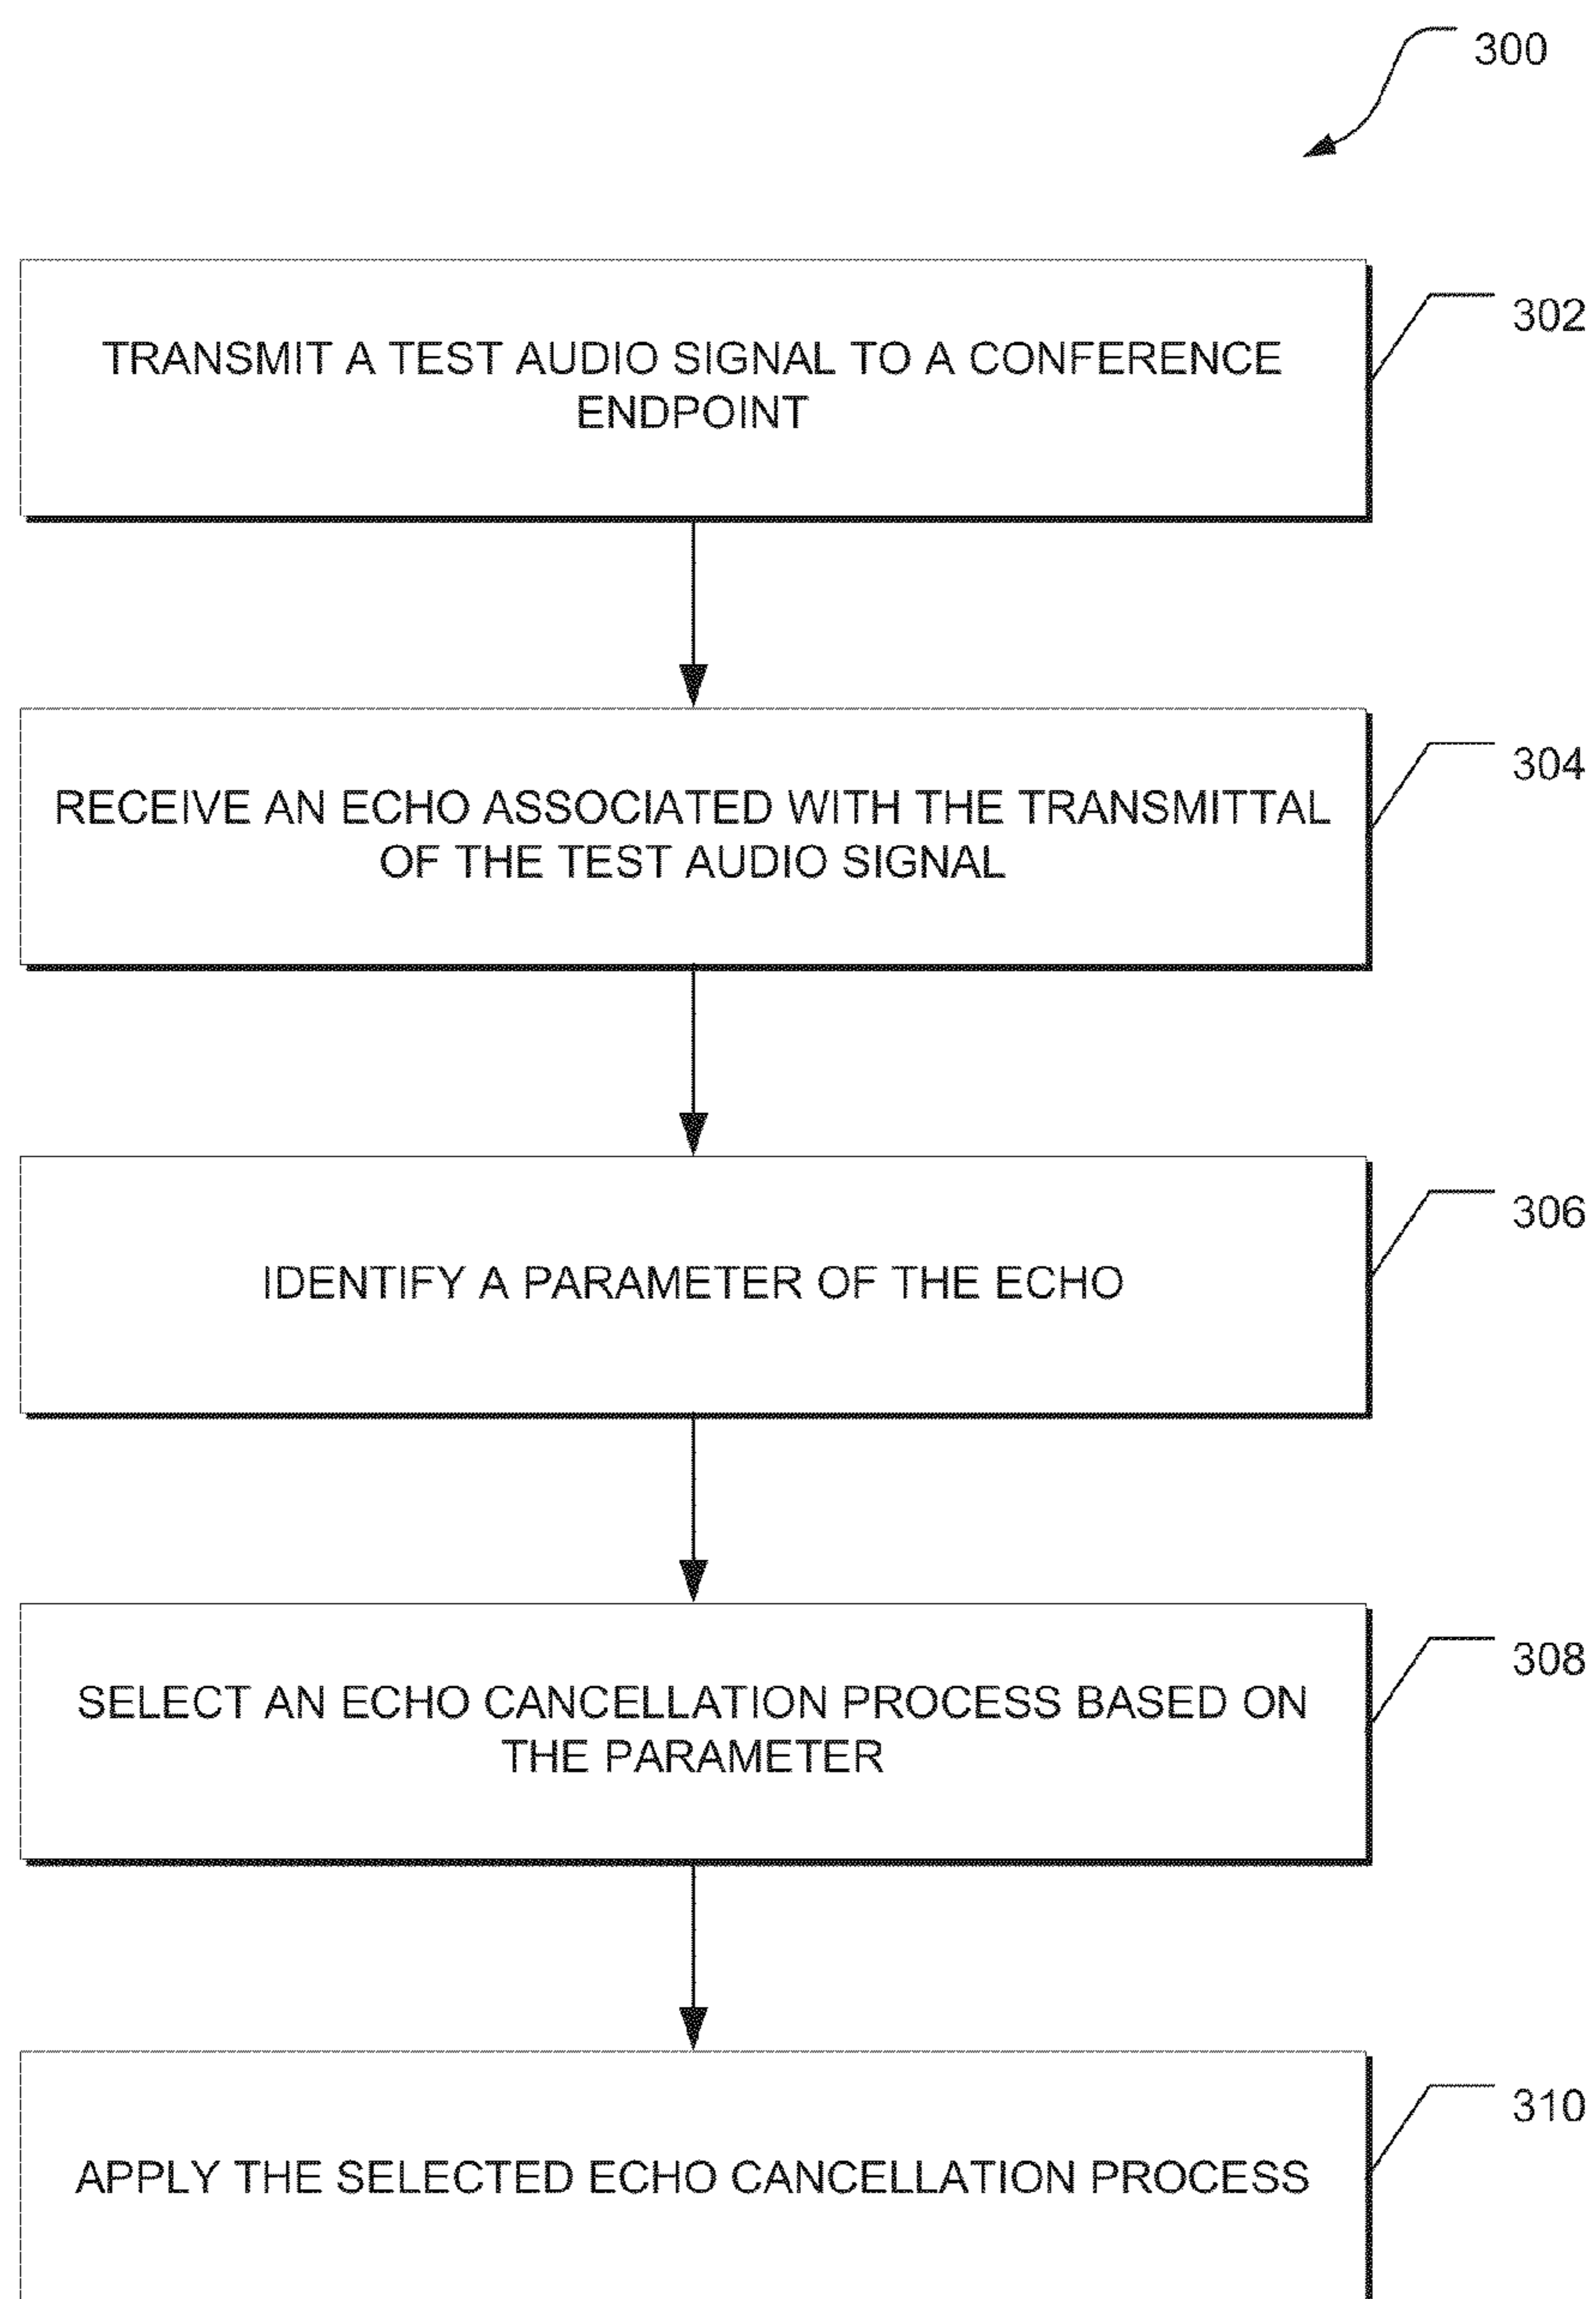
300

TRANSMIT A TEST AUDIO SIGNAL TO A CONFERENCE ENDPOINT

302

RECEIVE AN ECHO ASSOCIATED WITH THE TRANSMITTAL OF THE TEST AUDIO SIGNAL

304

IDENTIFY A PARAMETER OF THE ECHO

306

SELECT AN ECHO CANCELLATION PROCESS BASED ON THE PARAMETER

308

APPLY THE SELECTED ECHO CANCELLATION PROCESS

310